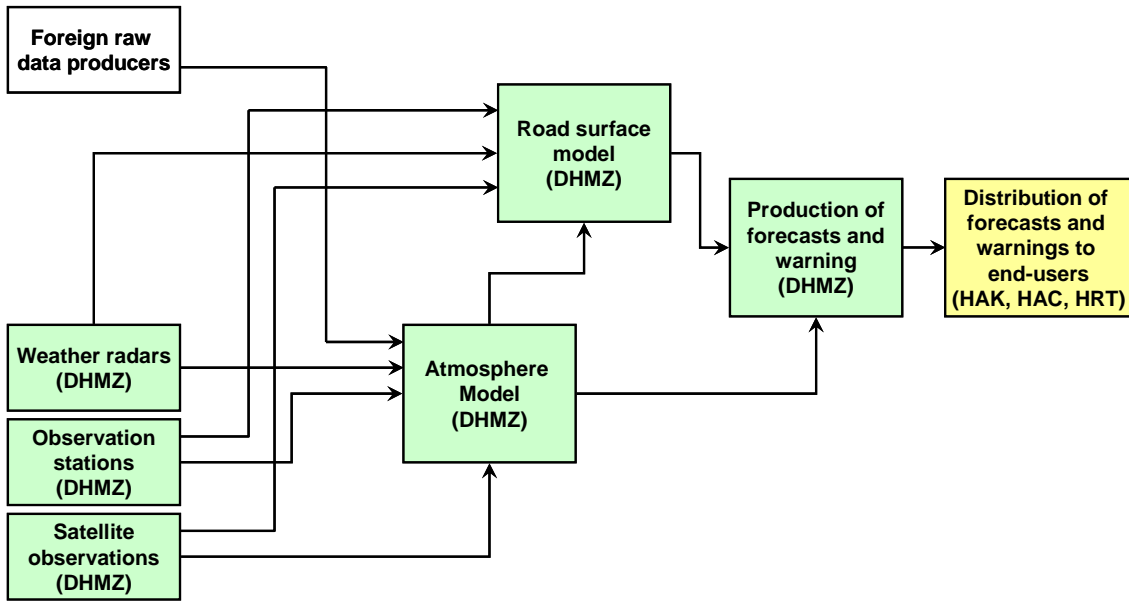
Foreign raw data producers

Road surface model (DHMZ)

Production of forecasts and warning (DHMZ)

Distribution of forecasts and warnings to end-users (HAK, HAC, HRT)

Weather radars (DHMZ)

Atmosphere Model (DHMZ)

Observation stations (DHMZ)

Satellite observations (DHMZ)